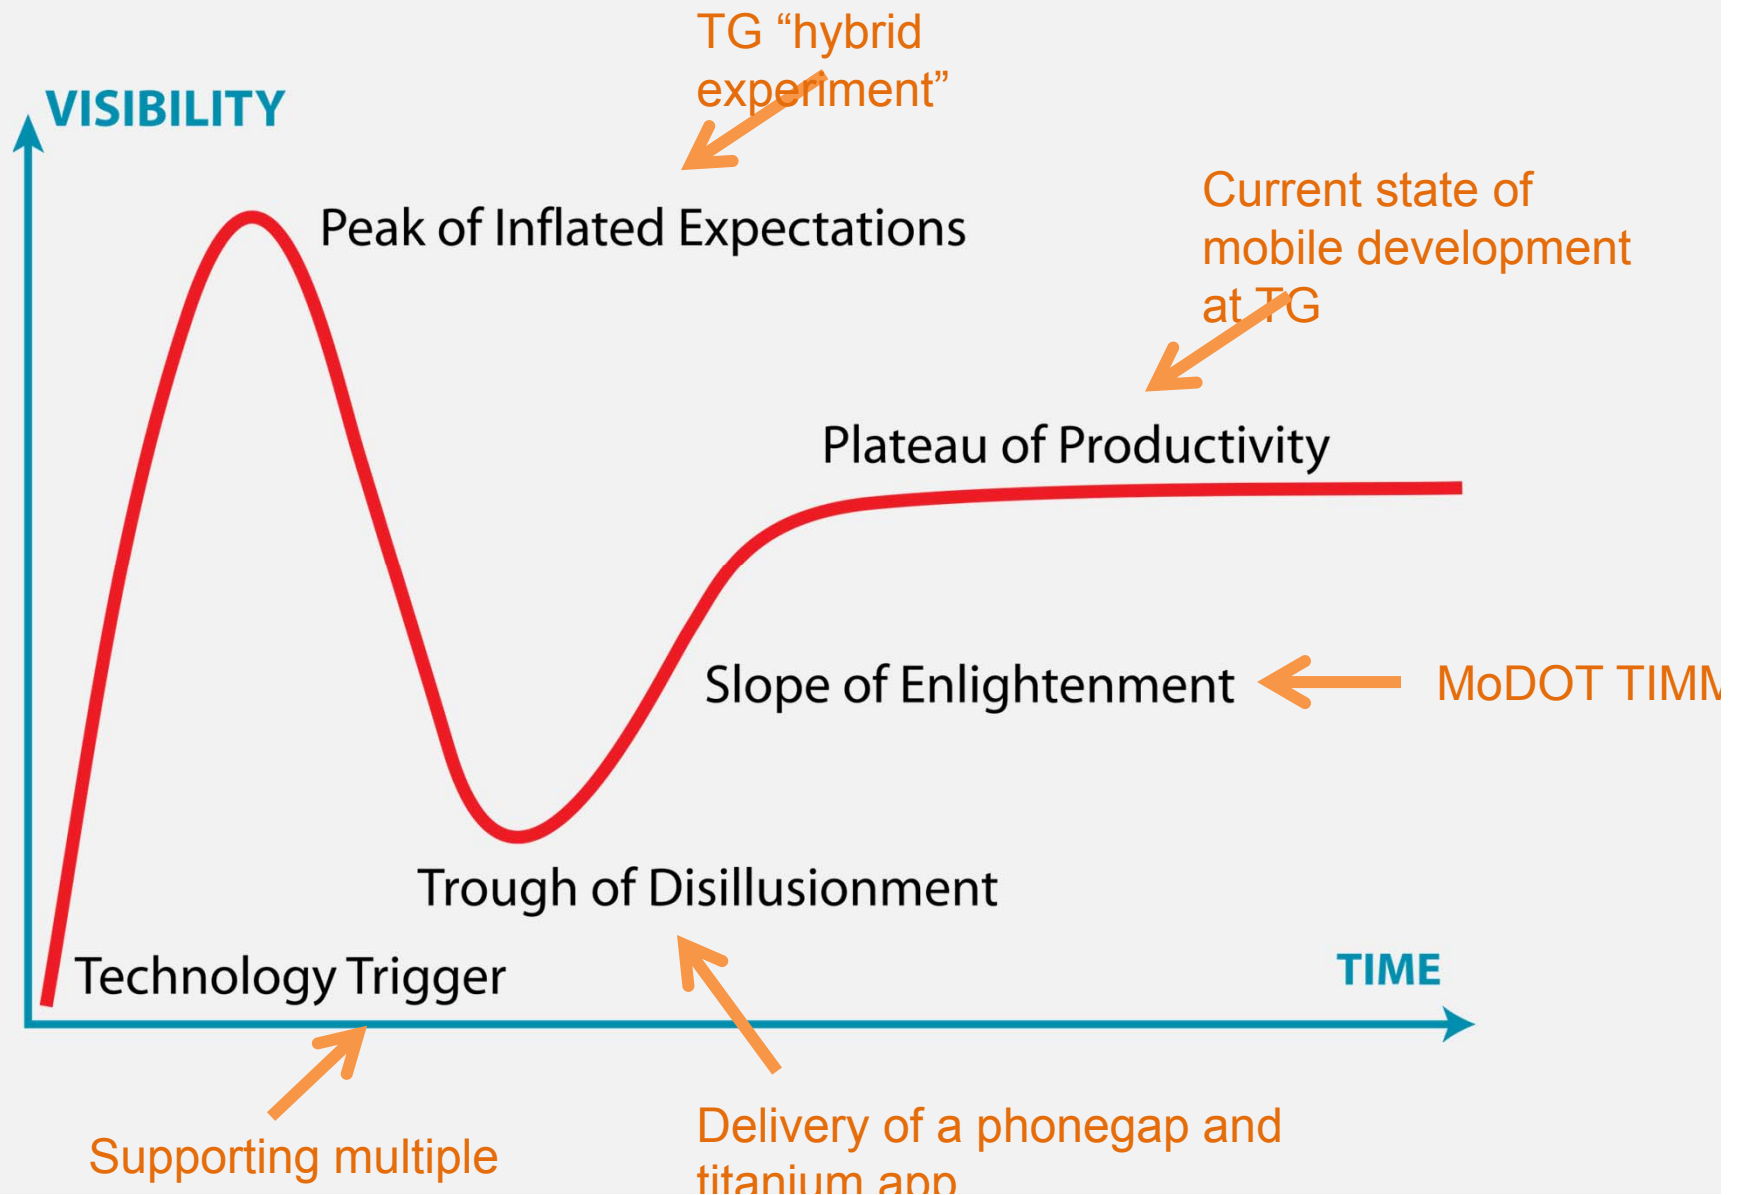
TG "hybrid experiment"

VISIBILITY

Peak of Inflated Expectations

Current state of mobile development at TG

Plateau of Productivity

Slope of Enlightenment

MoDOT TIM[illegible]

Trough of Disillusionment

Technology Trigger

TIME

Supporting multiple

Delivery of a phonegap and titanium app